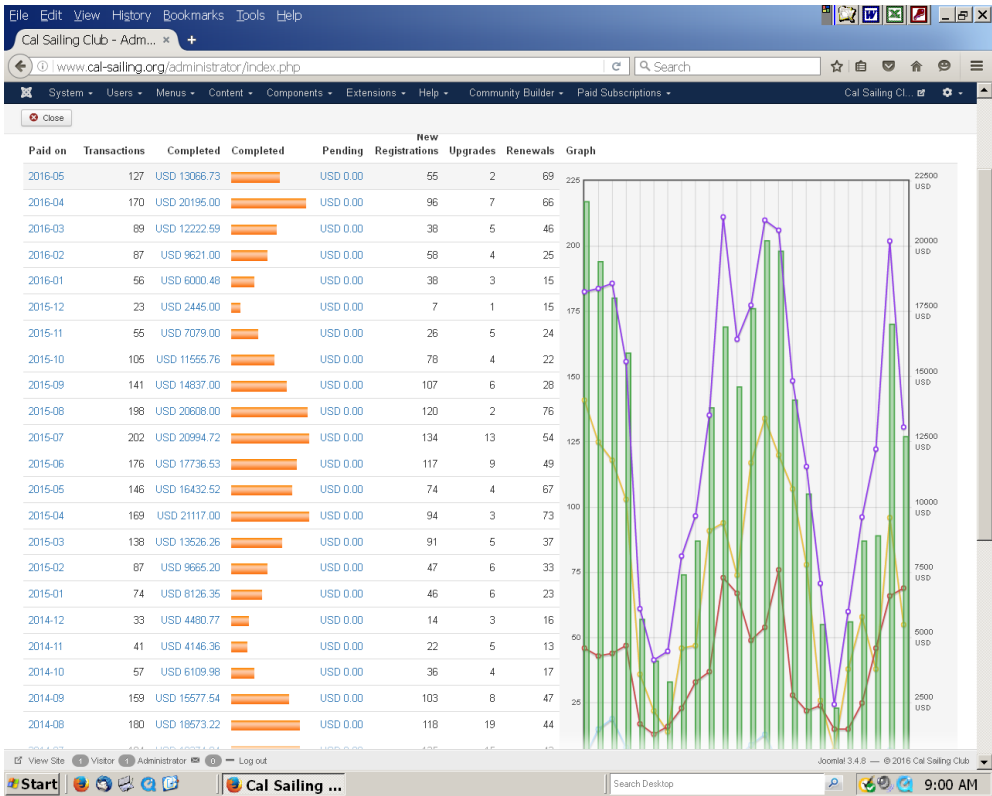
File Edit View History Bookmarks Tools Help

Cal Sailing Club - Adm... × +

www.cal-sailing.org/administrator/index.php

Search

System ▾ Users ▾ Menus ▾ Content ▾ Components ▾ Extensions ▾ Help ▾ Community Builder ▾ Paid Subscriptions ▾ Cal Sailing Cl...

Close

| Paid on | Transactions | Completed | Completed | Pending | New Registrations | Upgrades | Renewals | Graph |
|---|---|---|---|---|---|---|---|---|
| 2016-05 | 127 | USD 13066.73 | | USD 0.00 | 55 | 2 | 69 | |
| 2016-04 | 170 | USD 20195.00 | | USD 0.00 | 96 | 7 | 66 | |
| 2016-03 | 89 | USD 12222.59 | | USD 0.00 | 38 | 5 | 46 | |
| 2016-02 | 87 | USD 9621.00 | | USD 0.00 | 58 | 4 | 25 | |
| 2016-01 | 56 | USD 6000.48 | | USD 0.00 | 38 | 3 | 15 | |
| 2015-12 | 23 | USD 2445.00 | | USD 0.00 | 7 | 1 | 15 | |
| 2015-11 | 55 | USD 7079.00 | | USD 0.00 | 26 | 5 | 24 | |
| 2015-10 | 105 | USD 11555.76 | | USD 0.00 | 78 | 4 | 22 | |
| 2015-09 | 141 | USD 14837.00 | | USD 0.00 | 107 | 6 | 28 | |
| 2015-08 | 198 | USD 20608.00 | | USD 0.00 | 120 | 2 | 76 | |
| 2015-07 | 202 | USD 20994.72 | | USD 0.00 | 134 | 13 | 54 | |
| 2015-06 | 176 | USD 17736.53 | | USD 0.00 | 117 | 9 | 49 | |
| 2015-05 | 146 | USD 16432.52 | | USD 0.00 | 74 | 4 | 67 | |
| 2015-04 | 169 | USD 21117.00 | | USD 0.00 | 94 | 3 | 73 | |
| 2015-03 | 138 | USD 13526.26 | | USD 0.00 | 91 | 5 | 37 | |
| 2015-02 | 87 | USD 9665.20 | | USD 0.00 | 47 | 6 | 33 | |
| 2015-01 | 74 | USD 8126.35 | | USD 0.00 | 46 | 6 | 23 | |
| 2014-12 | 33 | USD 4480.77 | | USD 0.00 | 14 | 3 | 16 | |
| 2014-11 | 41 | USD 4146.36 | | USD 0.00 | 22 | 5 | 13 | |
| 2014-10 | 57 | USD 6109.98 | | USD 0.00 | 36 | 4 | 17 | |
| 2014-09 | 159 | USD 15577.54 | | USD 0.00 | 103 | 8 | 47 | |
| 2014-08 | 180 | USD 18573.22 | | USD 0.00 | 118 | 19 | 44 | |

225 200 175 150 125 100 75 50 25
22500 USD 20000 USD 17500 USD 15000 USD 12500 USD 10000 USD 7500 USD 5000 USD 2500 USD

View Site 1 Visitor 1 Administrator 0 — Log out Joomla! 3.4.8 — © 2016 Cal Sailing Club

Start Cal Sailing ... Search Desktop 9:00 AM